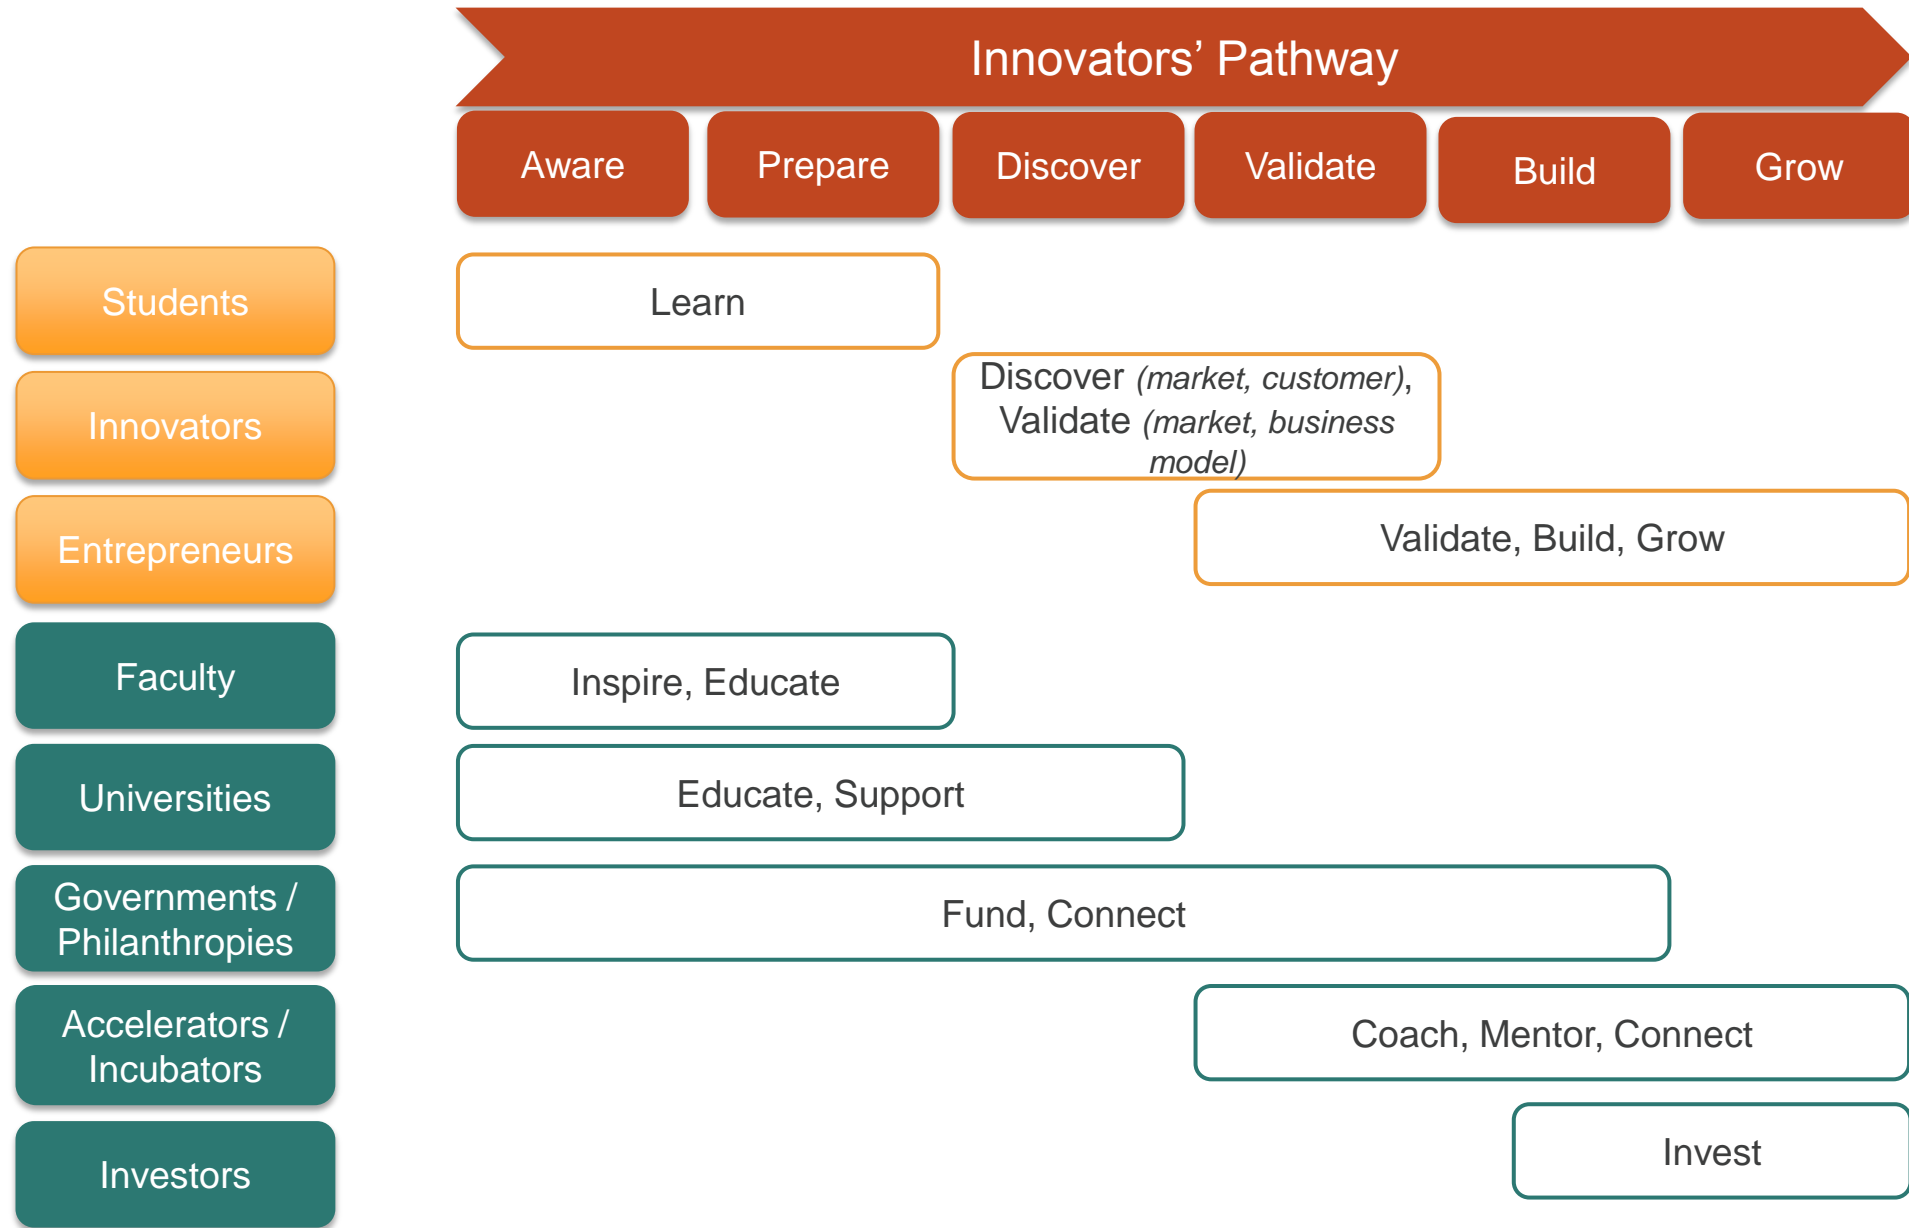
Innovators’ Pathway

| Aware | Prepare | Discover | Validate | Build | Grow |
|---|---|---|---|---|---|

Students

Learn

Innovators

Discover *(market, customer)*, Validate *(market, business model)*

Entrepreneurs

Validate, Build, Grow

Faculty

Inspire, Educate

Universities

Educate, Support

Governments / Philanthropies

Fund, Connect

Accelerators / Incubators

Coach, Mentor, Connect

Investors

Invest